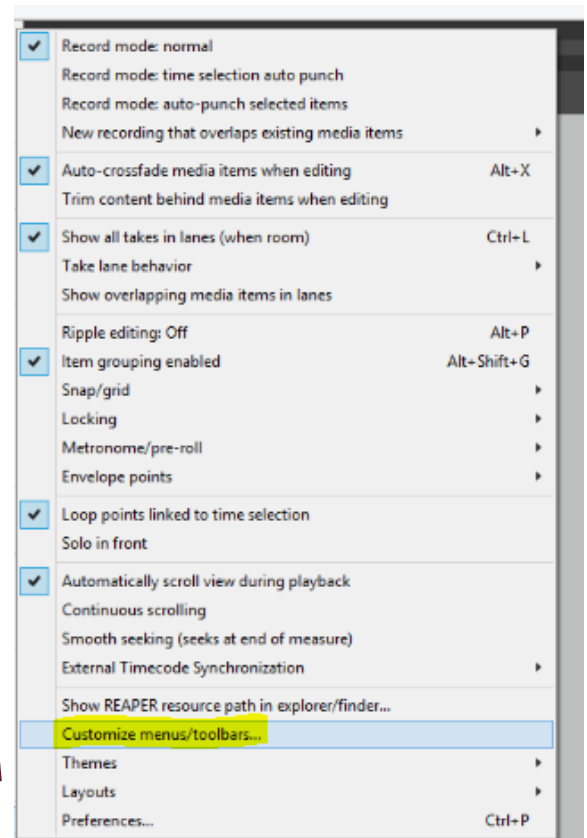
Record mode: normal
Record mode: time selection auto punch
Record mode: auto-punch selected items
New recording that overlaps existing media items

Auto-crossfade media items when editing Alt+X
Trim content behind media items when editing

Show all takes in lanes (when room) Ctrl+L
Take lane behavior
Show overlapping media items in lanes

Ripple editing: Off Alt+P
Item grouping enabled Alt+Shift+G
Snap/grid
Locking
Metronome/pre-roll
Envelope points

Loop points linked to time selection
Solo in front

Automatically scroll view during playback
Continuous scrolling
Smooth seeking (seeks at end of measure)
External Timecode Synchronization

Show REAPER resource path in explorer/finder...
Customize menus/toolbars...
Themes
Layouts
Preferences... Ctrl+P